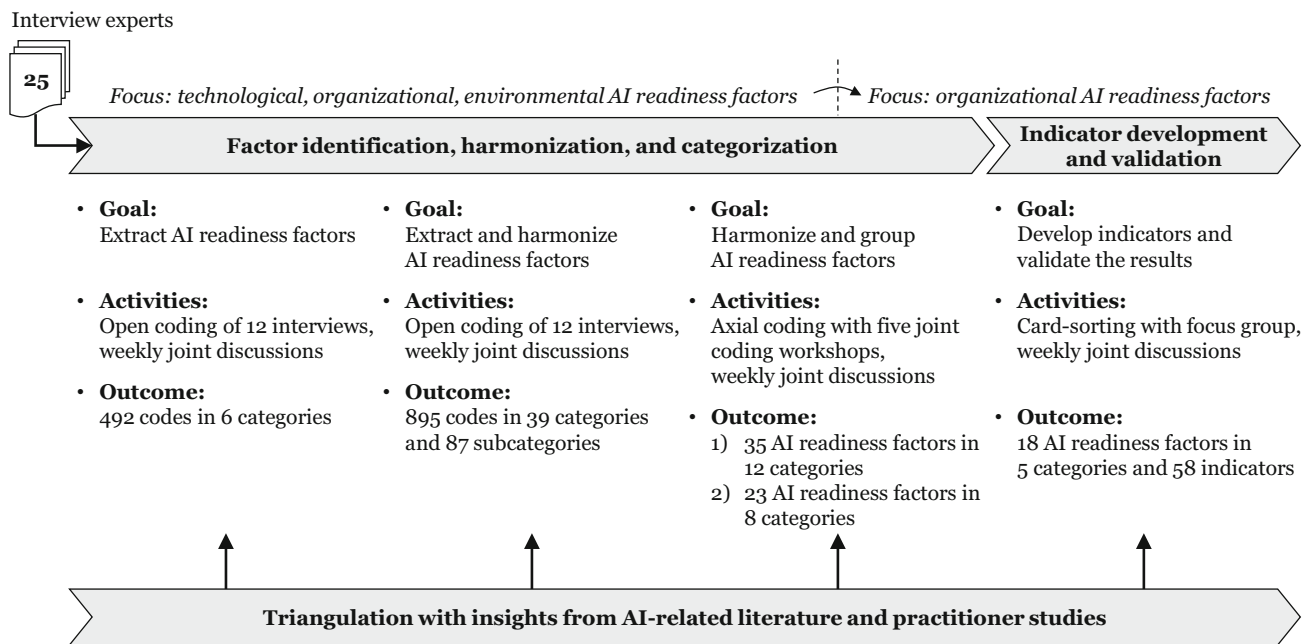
Interview experts

25

Focus: technological, organizational, environmental AI readiness factors

Focus: organizational AI readiness factors

Factor identification, harmonization, and categorization

Indicator development and validation

• Goal:
Extract AI readiness factors

• Activities:
Open coding of 12 interviews, weekly joint discussions

• Outcome:
492 codes in 6 categories

• Goal:
Extract and harmonize AI readiness factors

• Activities:
Open coding of 12 interviews, weekly joint discussions

• Outcome:
895 codes in 39 categories and 87 subcategories

• Goal:
Harmonize and group AI readiness factors

• Activities:
Axial coding with five joint coding workshops, weekly joint discussions

• Outcome:
1) 35 AI readiness factors in 12 categories
2) 23 AI readiness factors in 8 categories

• Goal:
Develop indicators and validate the results

• Activities:
Card-sorting with focus group, weekly joint discussions

• Outcome:
18 AI readiness factors in 5 categories and 58 indicators

Triangulation with insights from AI-related literature and practitioner studies